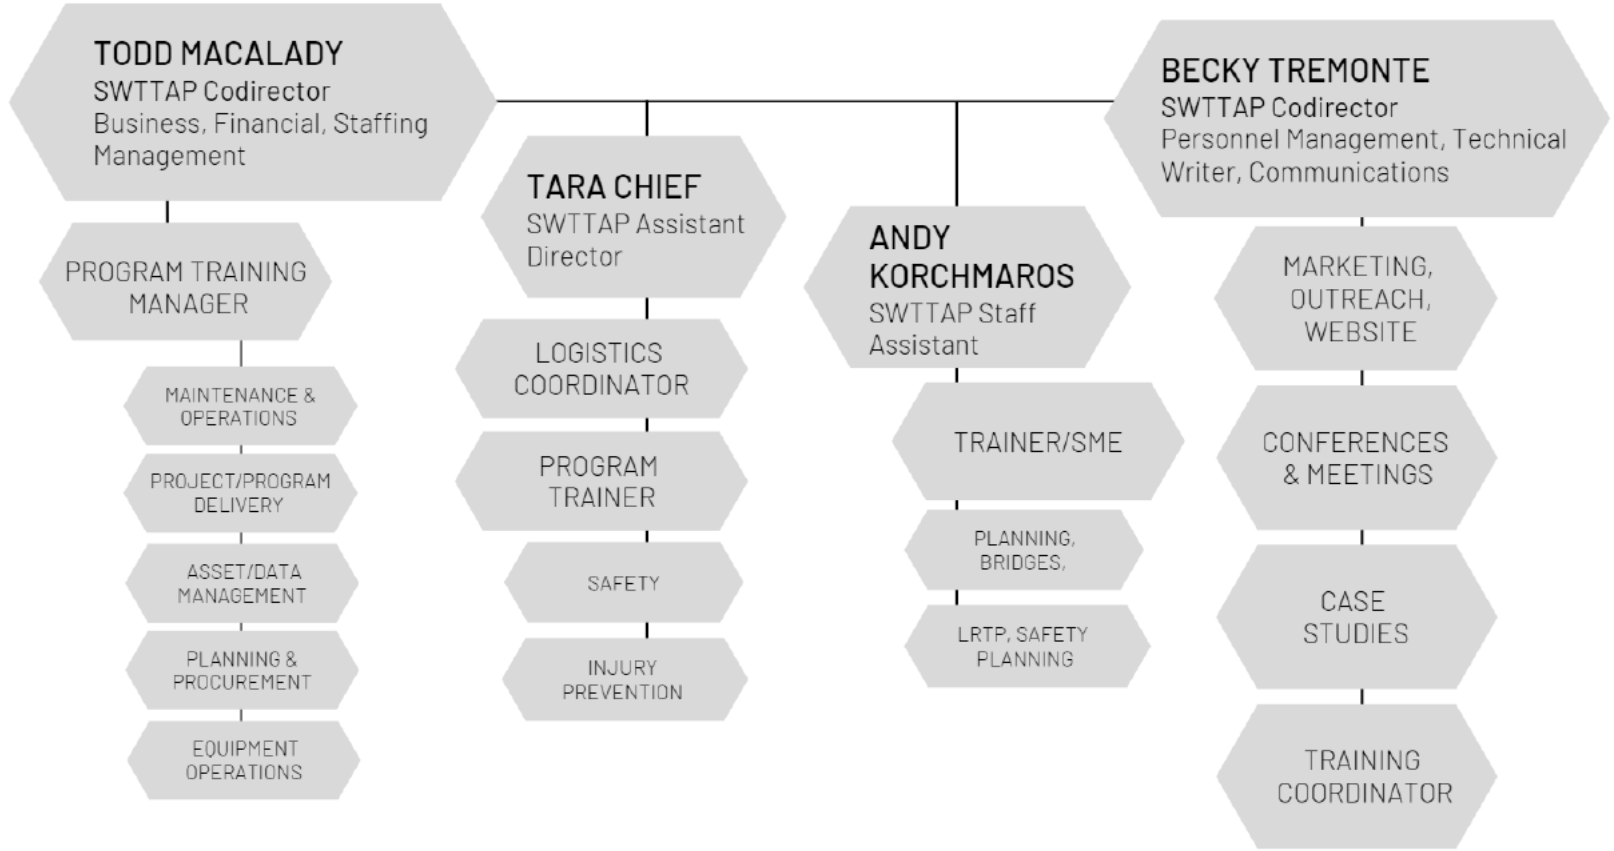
TODD MACALADY
SWTTAP Codirector
Business, Financial, Staffing Management

PROGRAM TRAINING MANAGER

MAINTENANCE & OPERATIONS

PROJECT/PROGRAM DELIVERY

ASSET/DATA MANAGEMENT

PLANNING & PROCUREMENT

EQUIPMENT OPERATIONS

TARA CHIEF
SWTTAP Assistant Director

LOGISTICS COORDINATOR

PROGRAM TRAINER

SAFETY

INJURY PREVENTION

ANDY KORCHMAROS
SWTTAP Staff Assistant

TRAINER/SME

PLANNING, BRIDGES,

LRTP, SAFETY PLANNING

BECKY TREMONTE
SWTTAP Codirector
Personnel Management, Technical Writer, Communications

MARKETING, OUTREACH, WEBSITE

CONFERENCES & MEETINGS

CASE STUDIES

TRAINING COORDINATOR